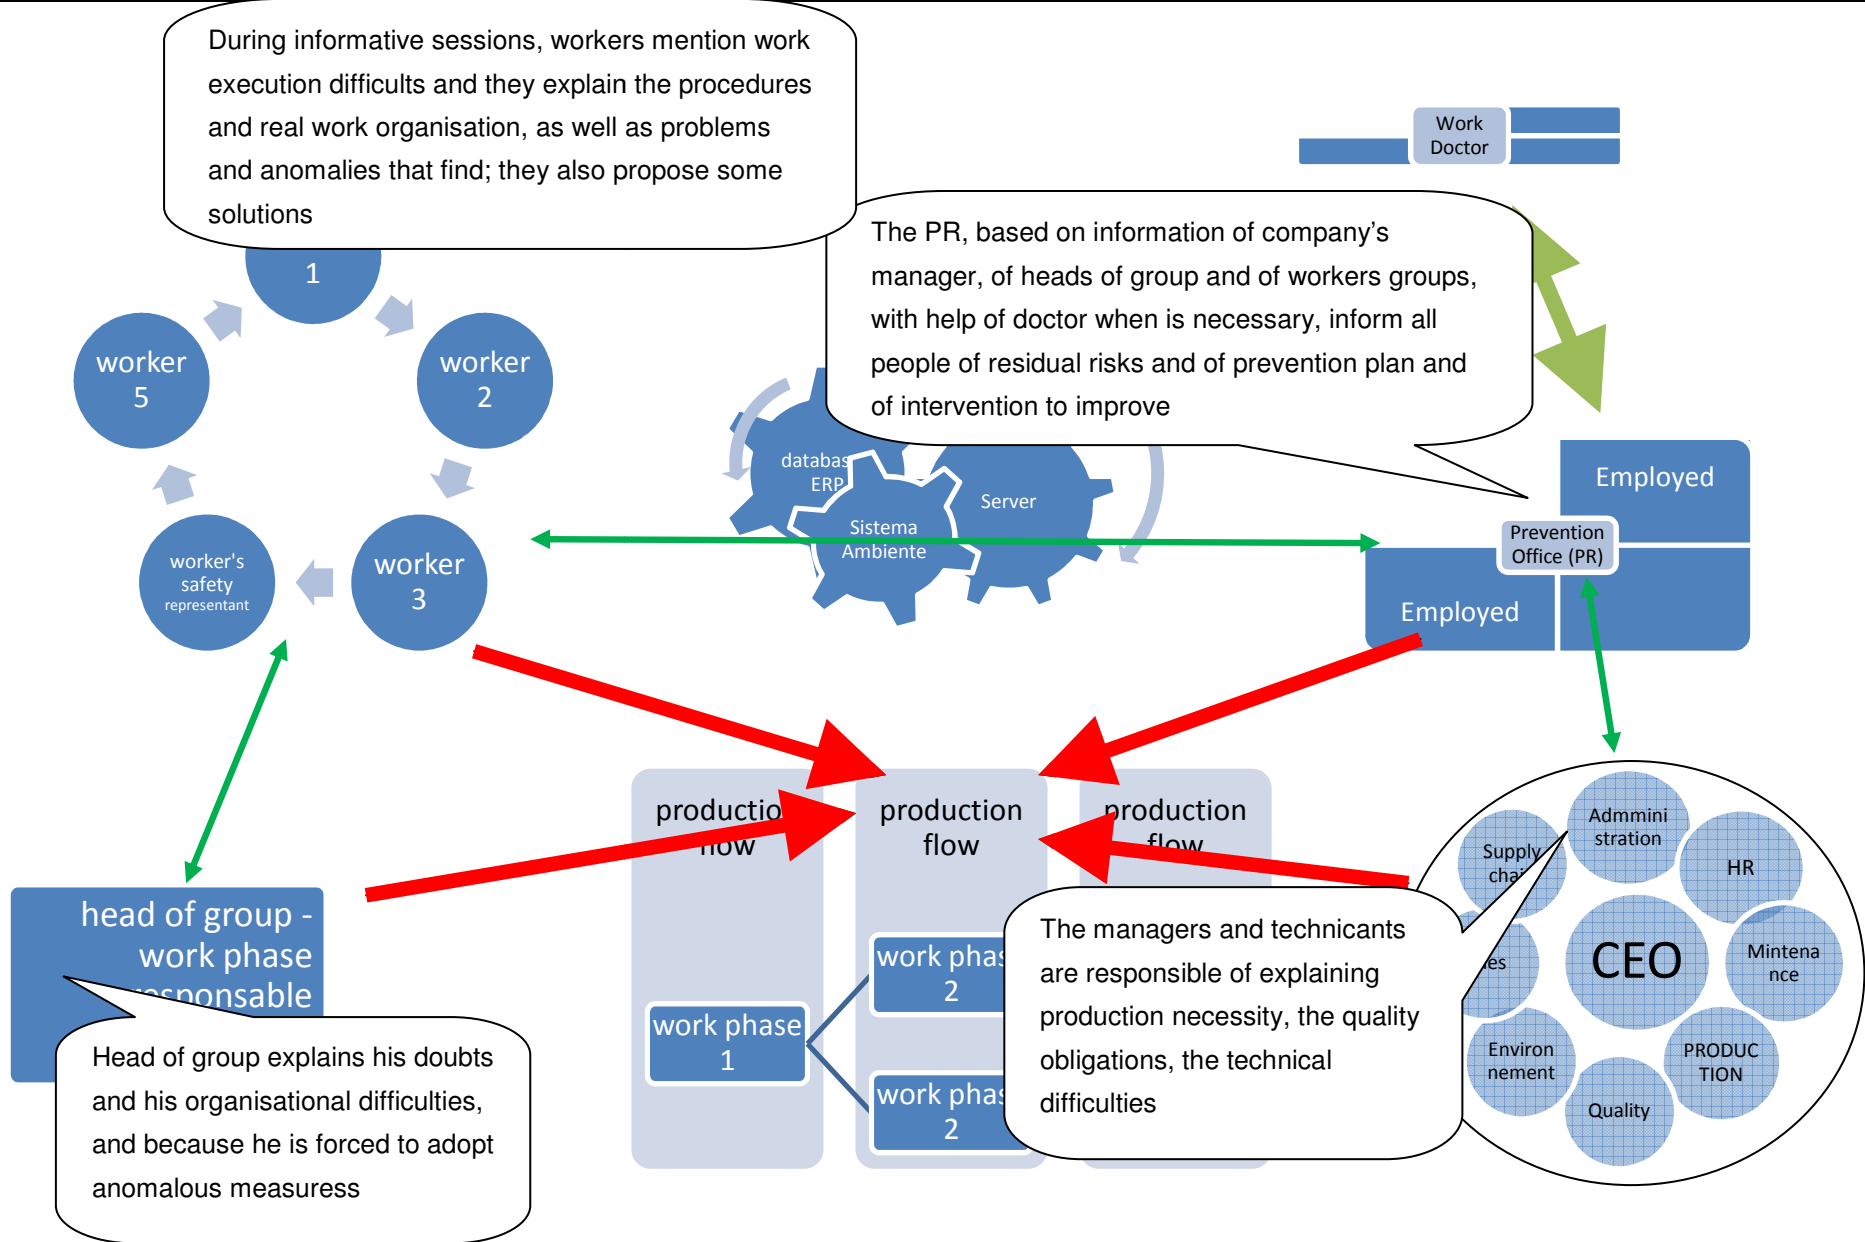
During informative sessions, workers mention work execution difficults and they explain the procedures and real work organisation, as well as problems and anomalies that find; they also propose some solutions

Work Doctor

The PR, based on information of company's manager, of heads of group and of workers groups, with help of doctor when is necessary, inform all people of residual risks and of prevention plan and of intervention to improve

1

worker 5

worker 2

worker 3

worker's safety representant

databas ERP

Sistema Ambiente

Server

Employed

Prevention Office (PR)

Employed

productio flow

production flow

production flow

head of group - work phase responsable

work phase 1

work phas 2

work phas 2

Head of group explains his doubts and his organisational difficulties, and because he is forced to adopt anomalous measuress

The managers and technicants are responsible of explaining production necessity, the quality obligations, the technical difficulties

Supply chai

Admmini stration

HR

es

CEO

Mintena nce

Environ nement

PRODUC TION

Quality